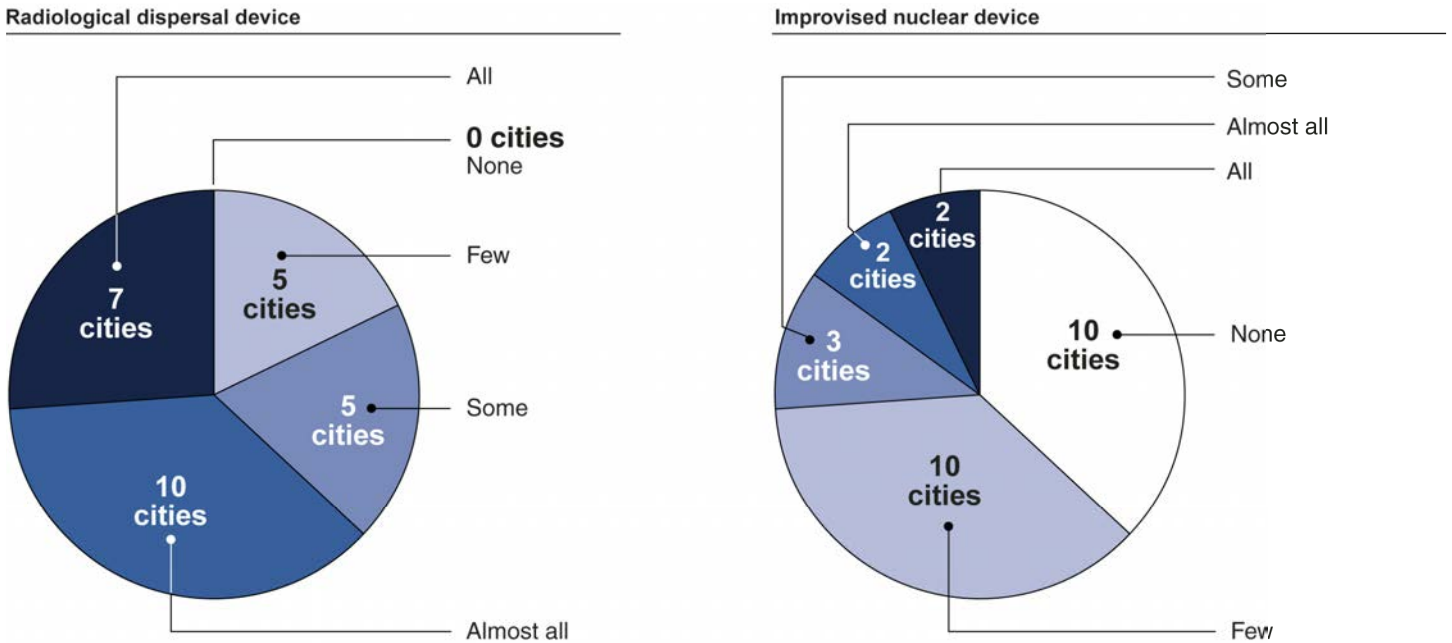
Radiological dispersal device

All

0 cities
None

7 cities

5 cities

Few

5 cities

Some

10 cities

Almost all

Improvised nuclear device

Some

Almost all

All

2 cities

2 cities

3 cities

10 cities

None

10 cities

Few